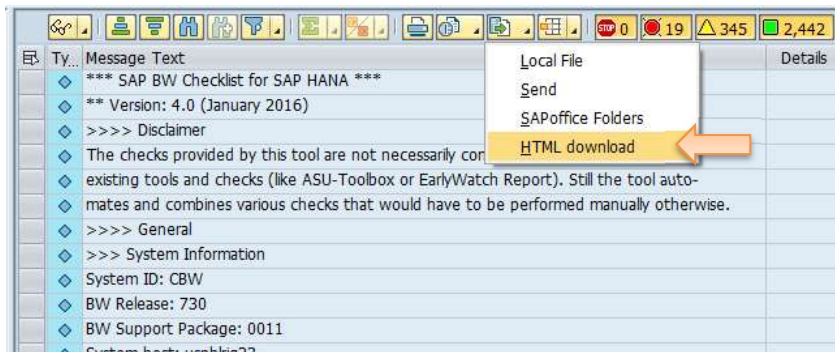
0 19 345 2,442

Ty... Message Text | Details

*** SAP BW Checklist for SAP HANA ***
** Version: 4.0 (January 2016)
>>>> Disclaimer
The checks provided by this tool are not necessarily cor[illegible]
existing tools and checks (like ASU-Toolbox or EarlyWatch Report). Still the tool automates and combines various checks that would have to be performed manually otherwise.
>>>> General
>>> System Information
System ID: CBW
BW Release: 730
BW Support Package: 0011
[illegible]

Local File
Send
SAPoffice Folders
HTML download